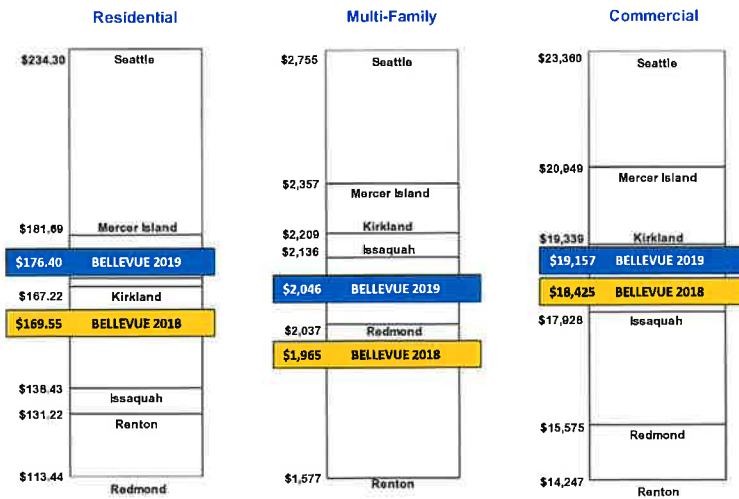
Residential

$234.30 Seattle

$181.69 Mercer Island

$176.40 BELLEVUE 2019

$167.22 Kirkland

$169.55 BELLEVUE 2018

$138.43 Issaquah

$131.22 Renton

$113.44 Redmond

Multi-Family

$2,755 Seattle

$2,357 Mercer Island

$2,209 Kirkland

$2,136 Issaquah

$2,046 BELLEVUE 2019

$2,037 Redmond

$1,965 BELLEVUE 2018

$1,577 Renton

Commercial

$23,360 Seattle

$20,949 Mercer Island

$19,339 Kirkland

$19,157 BELLEVUE 2019

$18,425 BELLEVUE 2018

$17,928 Issaquah

$15,575 Redmond

$14,247 Renton